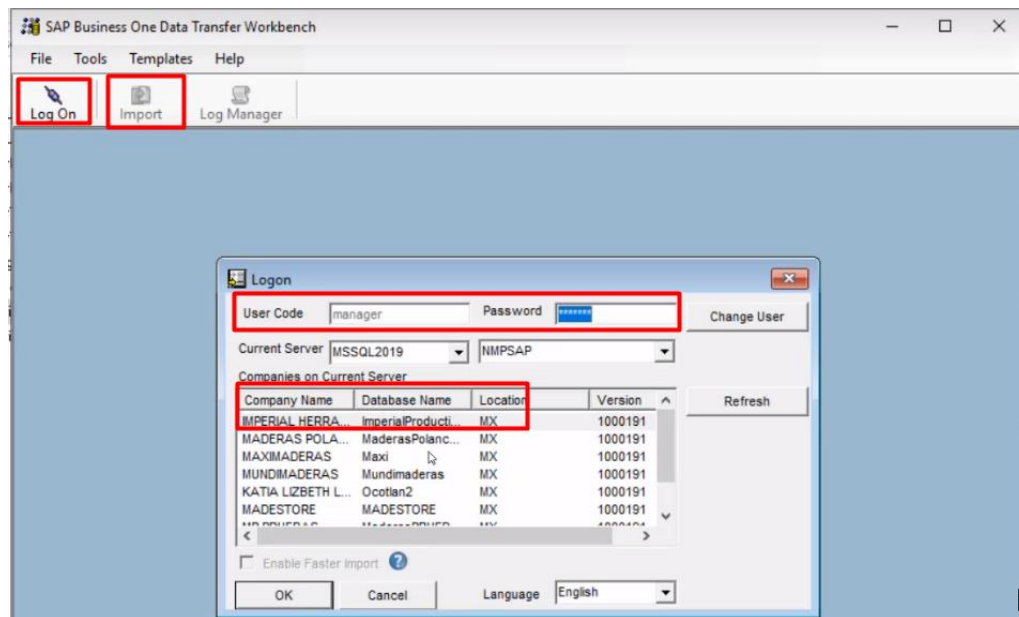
SAP Business One Data Transfer Workbench

File Tools Templates Help

Log On Import Log Manager

Logon

User Code manager Password ••••••••

Change User

Current Server MSSQL2019 NMPSAP

Companies on Current Server

| Company Name | Database Name | Location | Version |
|---|---|---|---|
| IMPERIAL HERRA... | ImperialProducti... | MX | 1000191 |
| MADERAS POLA... | MaderasPolanc... | MX | 1000191 |
| MAXIMADERAS | Maxi | MX | 1000191 |
| MUNDIMADERAS | Mundimaderas | MX | 1000191 |
| KATIA LIZBETH L... | Ocotlan2 | MX | 1000191 |
| MADESTORE | MADESTORE | MX | 1000191 |
| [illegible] | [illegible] | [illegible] | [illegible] |

Refresh

Enable Faster Import

OK Cancel Language English